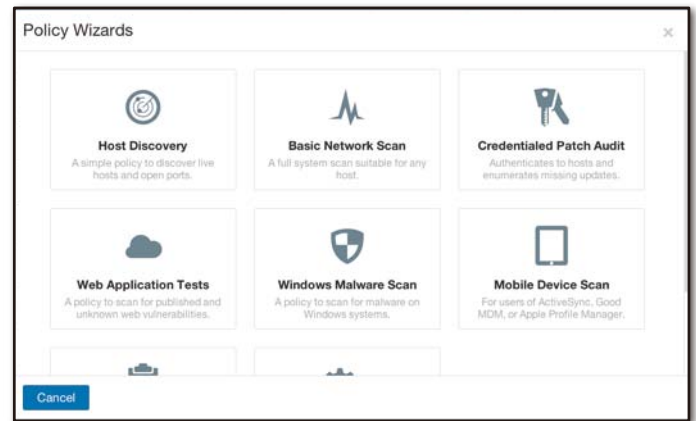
Policy Wizards

×

Host Discovery

A simple policy to discover live hosts and open ports.

Basic Network Scan

A full system scan suitable for any host.

Credentialed Patch Audit

Authenticates to hosts and enumerates missing updates.

Web Application Tests

A policy to scan for published and unknown web vulnerabilities.

Windows Malware Scan

A policy to scan for malware on Windows systems.

Mobile Device Scan

For users of ActiveSync, Good MDM, or Apple Profile Manager.

Cancel